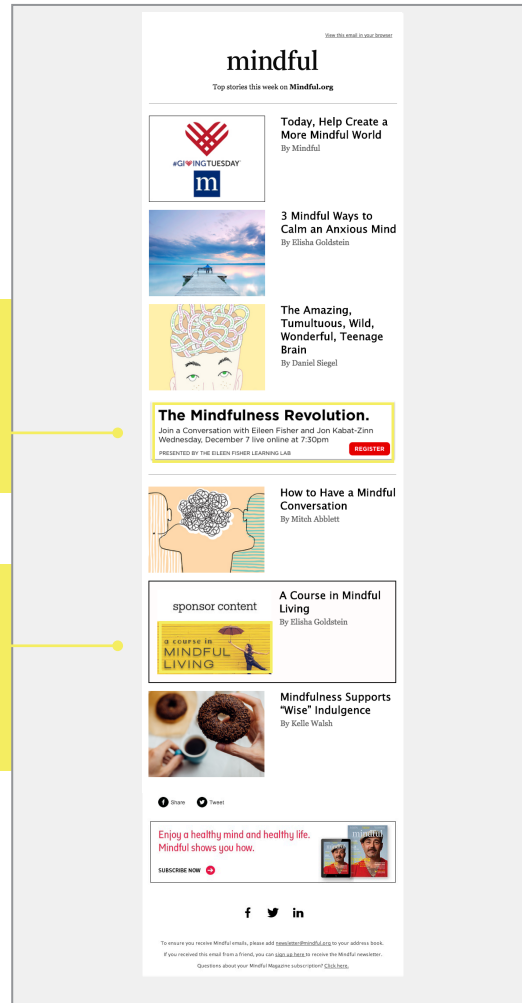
View this email in your browser

mindful

Top stories this week on Mindful.org

#GIVINGTUESDAY

m

Today, Help Create a More Mindful World
By Mindful

3 Mindful Ways to Calm an Anxious Mind
By Elisha Goldstein

The Amazing, Tumultuous, Wild, Wonderful, Teenage Brain
By Daniel Siegel

The Mindfulness Revolution.
Join a Conversation with Eileen Fisher and Jon Kabat-Zinn Wednesday, December 7 live online at 7:30pm
PRESENTED BY THE EILEEN FISHER LEARNING LAB
REGISTER

How to Have a Mindful Conversation
By Mitch Abblett

sponsor content

a course in MINDFUL LIVING

A Course in Mindful Living
By Elisha Goldstein

Mindfulness Supports "Wise" Indulgence
By Kelle Walsh

Share Tweet

Enjoy a healthy mind and healthy life. Mindful shows you how.
SUBSCRIBE NOW

mindful

f in

To ensure you receive Mindful emails, please add newsletter@mindful.org to your address book.
If you received this email from a friend, you can sign up here to receive the Mindful newsletter.
Questions about your Mindful Magazine subscription? Click here.